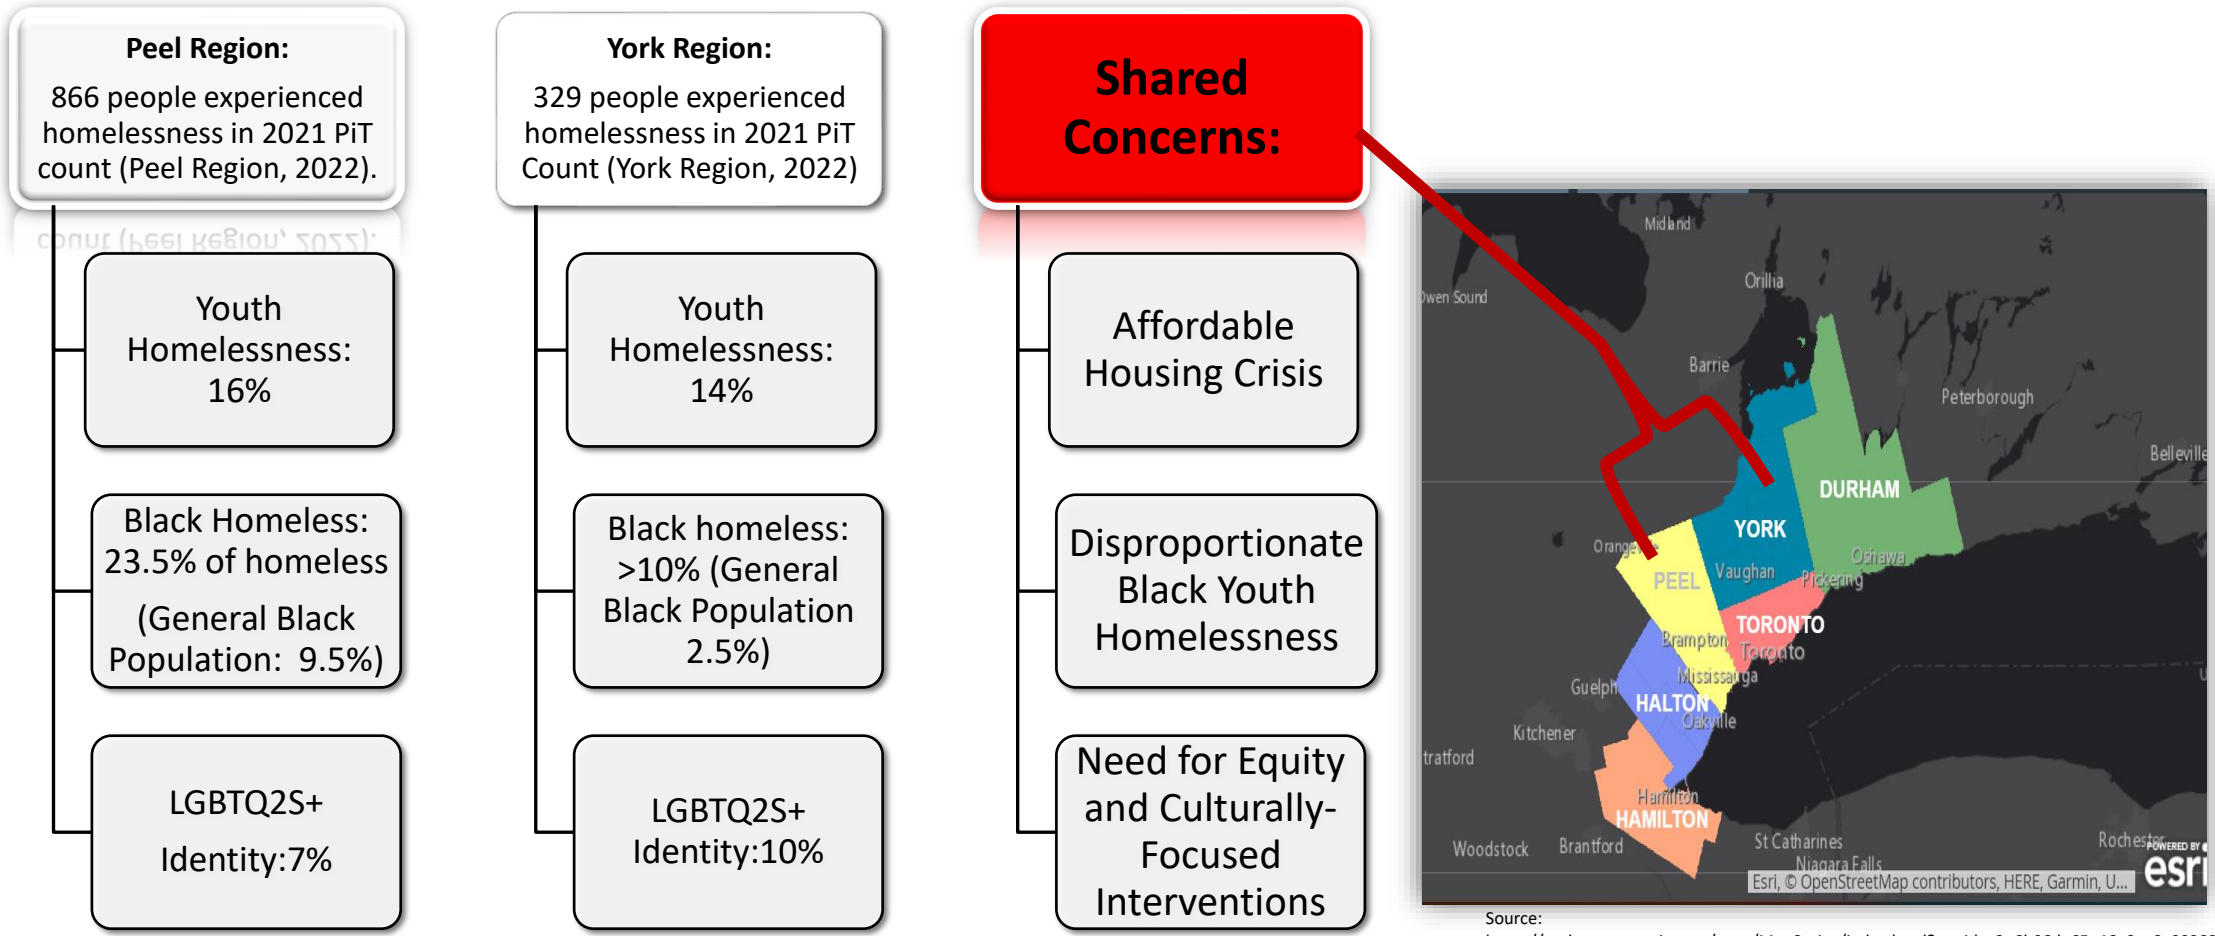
Peel Region:

866 people experienced homelessness in 2021 PiT count (Peel Region, 2022).

Youth Homelessness: 16%

Black Homeless: 23.5% of homeless

(General Black Population: 9.5%)

LGBTQ2S+ Identity:7%

York Region:

329 people experienced homelessness in 2021 PiT Count (York Region, 2022)

Youth Homelessness: 14%

Black homeless: >10% (General Black Population 2.5%)

LGBTQ2S+ Identity:10%

Shared Concerns:

Affordable Housing Crisis

Disproportionate Black Youth Homelessness

Need for Equity and Culturally-Focused Interventions

Midland
Owen Sound
Orillia
Barrie
Peterborough
Belleville
DURHAM
YORK
Orangeville
PEEL
Vaughan
Oshawa
Pickering
TORONTO
Brampton
Toronto
Mississauga
Guelph
HALTON
Oakville
Kitchener
Stratford
Hamilton
HAMILTON
Woodstock
Brantford
St Catharines
Niagara Falls
Rochester
Esri, © OpenStreetMap contributors, HERE, Garmin, U...
POWERED BY esri

Source: